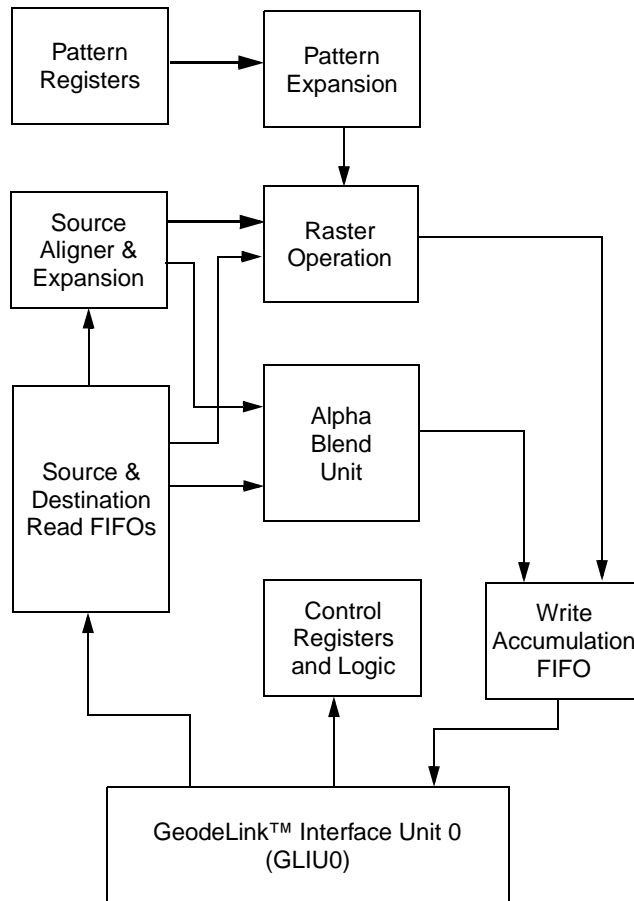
Pattern Registers

Pattern Expansion

Source Aligner & Expansion

Raster Operation

Alpha Blend Unit

Source & Destination Read FIFOs

Control Registers and Logic

Write Accumulation FIFO

GeodeLink™ Interface Unit 0 (GLIU0)